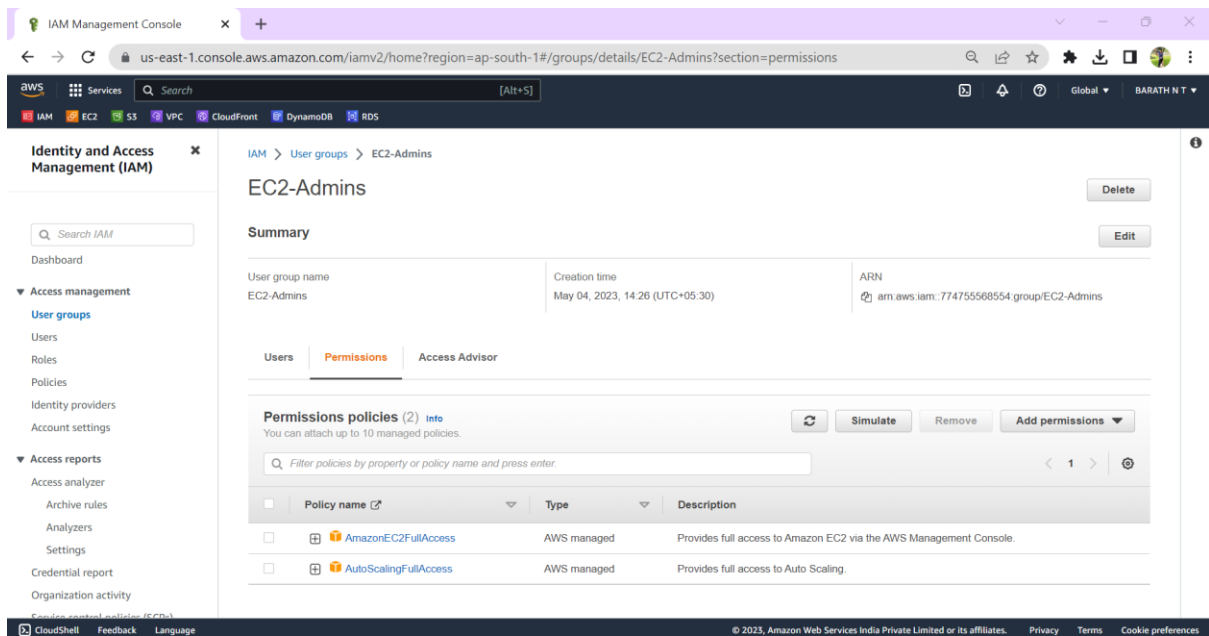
IAM Management Console

us-east-1.console.aws.amazon.com/iamv2/home?region=ap-south-1#/groups/details/EC2-Admins?section=permissions

aws Services Search [Alt+S] Global ▼ BARATH N T ▼

IAM EC2 S3 VPC CloudFront DynamoDB RDS

Identity and Access Management (IAM)

Search IAM

Dashboard

▼ Access management

User groups

Users

Roles

Policies

Identity providers

Account settings

▼ Access reports

Access analyzer

Archive rules

Analyzers

Settings

Credential report

Organization activity

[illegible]

IAM > User groups > EC2-Admins

EC2-Admins

Delete

Summary

Edit

| User group name | Creation time | ARN |
|---|---|---|
| EC2-Admins | May 04, 2023, 14:26 (UTC+05:30) | arn:aws:iam::774755568554:group/EC2-Admins |

Users Permissions Access Advisor

Permissions policies (2) Info

You can attach up to 10 managed policies.

Simulate Remove Add permissions ▼

Filter policies by property or policy name and press enter.

< 1 >

| Policy name | Type | Description |
|---|---|---|
| AmazonEC2FullAccess | AWS managed | Provides full access to Amazon EC2 via the AWS Management Console. |
| AutoScalingFullAccess | AWS managed | Provides full access to Auto Scaling. |

CloudShell Feedback Language

© 2023, Amazon Web Services India Private Limited or its affiliates. Privacy Terms Cookie preferences